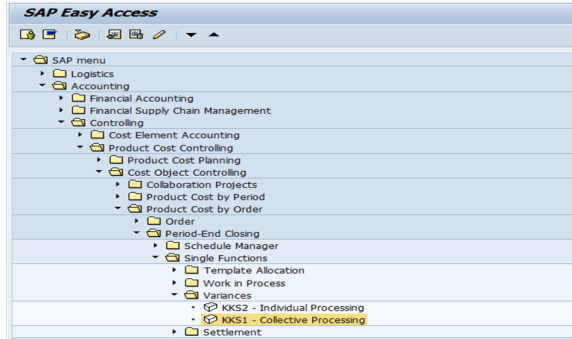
SAP Easy Access

SAP menu
Logistics
Accounting
Financial Accounting
Financial Supply Chain Management
Controlling
Cost Element Accounting
Product Cost Controlling
Product Cost Planning
Cost Object Controlling
Collaboration Projects
Product Cost by Period
Product Cost by Order
Order
Period-End Closing
Schedule Manager
Single Functions
Template Allocation
Work in Process
Variances
KKS2 - Individual Processing
KKS1 - Collective Processing
Settlement